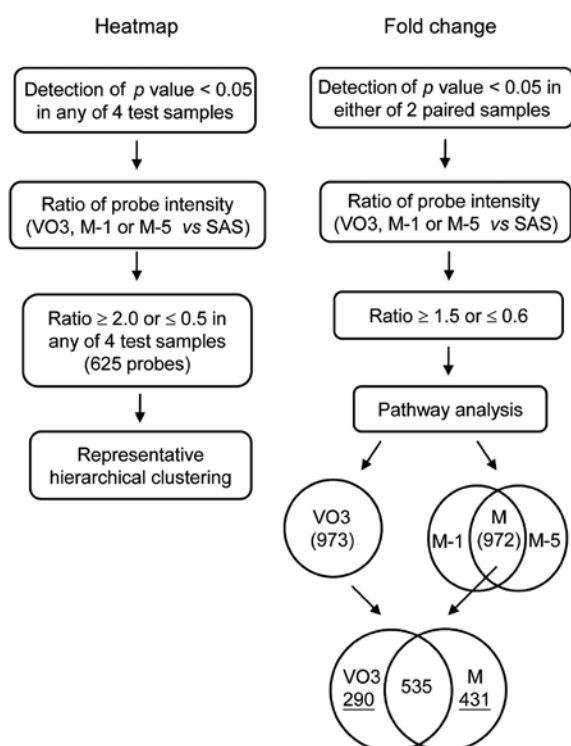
Heatmap

Detection of $p$ value < 0.05 in any of 4 test samples

Ratio of probe intensity (VO3, M-1 or M-5 $vs$ SAS)

Ratio ≥ 2.0 or ≤ 0.5 in any of 4 test samples (625 probes)

Representative hierarchical clustering

Fold change

Detection of $p$ value < 0.05 in either of 2 paired samples

Ratio of probe intensity (VO3, M-1 or M-5 $vs$ SAS)

Ratio ≥ 1.5 or ≤ 0.6

Pathway analysis

VO3 (973)

M-1

M (972)

M-5

VO3 290

535

M 431